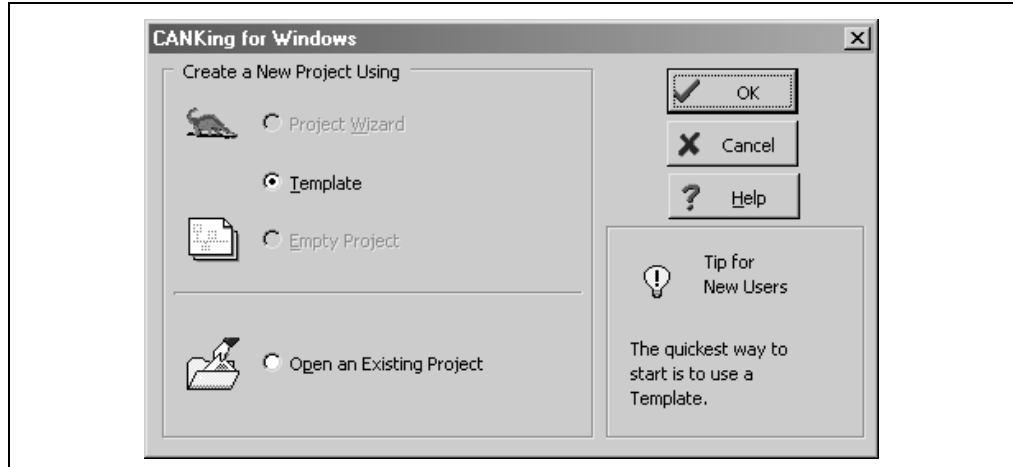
CANKing for Windows

Create a New Project Using

Project Wizard

Template

Empty Project

Open an Existing Project

OK

Cancel

Help

Tip for New Users

The quickest way to start is to use a Template.